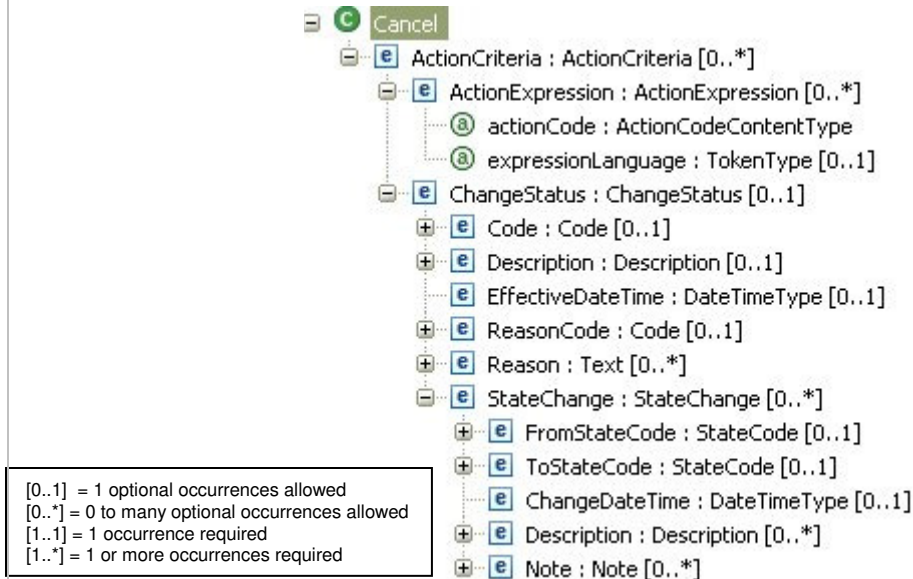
C Cancel

e ActionCriteria : ActionCriteria [0..*]

e ActionExpression : ActionExpression [0..*]

a actionCode : ActionCodeContentType

a expressionLanguage : TokenType [0..1]

e ChangeStatus : ChangeStatus [0..1]

e Code : Code [0..1]

e Description : Description [0..1]

e EffectiveDateTime : DateTimeType [0..1]

e ReasonCode : Code [0..1]

e Reason : Text [0..*]

e StateChange : StateChange [0..*]

e FromStateCode : StateCode [0..1]

e ToStateCode : StateCode [0..1]

e ChangeDateTime : DateTimeType [0..1]

e Description : Description [0..*]

e Note : Note [0..*]

[0..1] = 1 optional occurrences allowed
[0..*] = 0 to many optional occurrences allowed
[1..1] = 1 occurrence required
[1..*] = 1 or more occurrences required